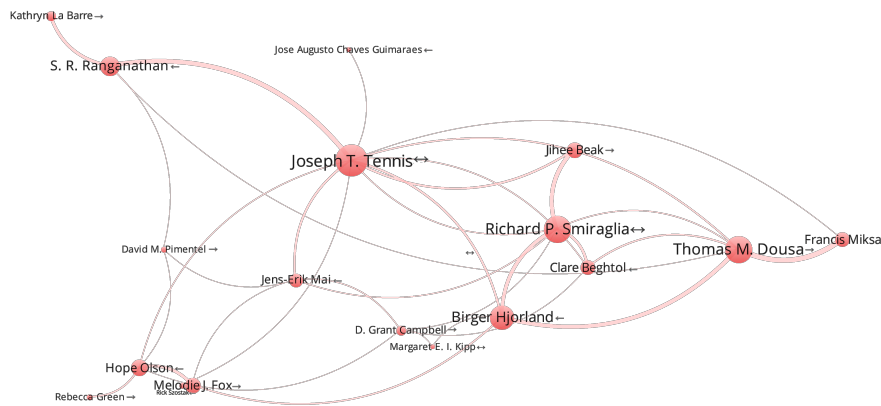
Kathryn La Barre→

S. R. Ranganathan←

Jose Augusto Chaves Guimaraes←

Joseph T. Tennis↔

Jihee Beak→

Richard P. Smiraglia↔

Thomas M. Dousa→

Francis Miksa

David M. Pimentel→

↔

Clare Beghtol←

Jens-Erik Mai←

Birger Hjorland←

D. Grant Campbell→

Margaret E. I. Kipp↔

Hope Olson←

Melodie J. Fox→

Rick Szostak

Rebecca Green→